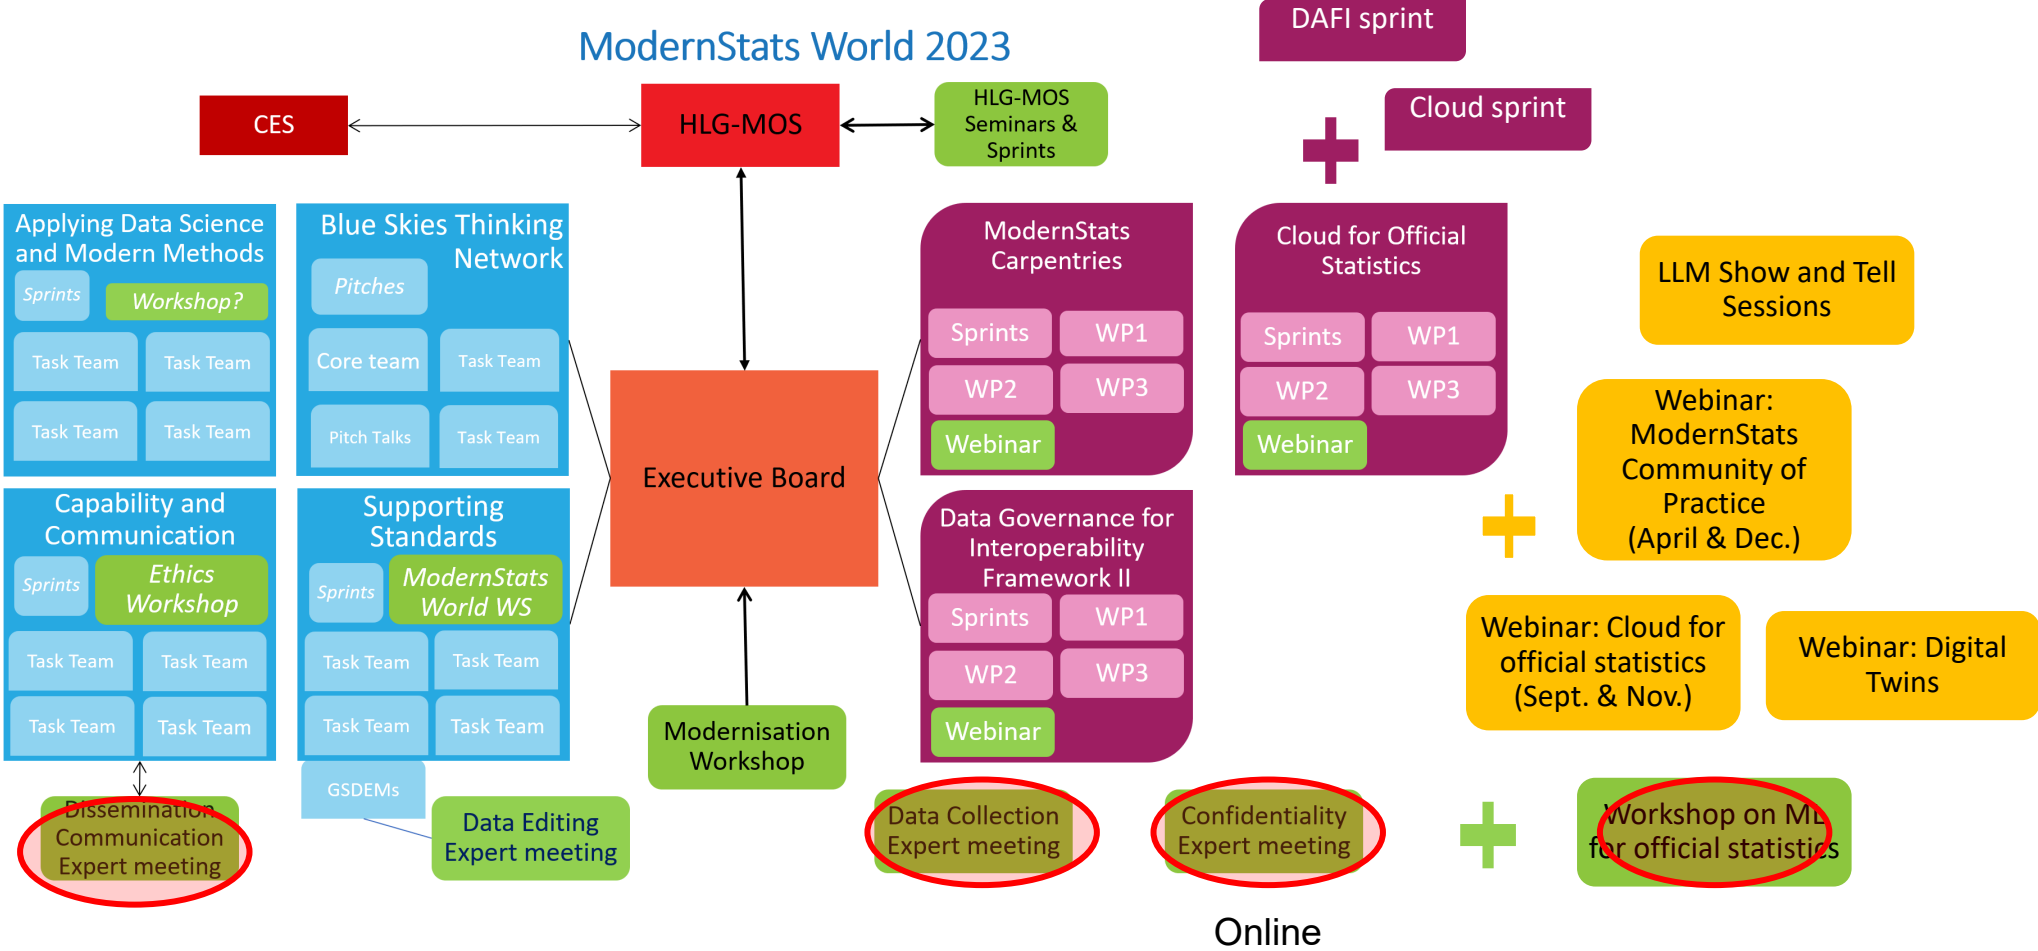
ModernStats World 2023

DAFI sprint

CES

HLG-MOS

HLG-MOS Seminars & Sprints

Cloud sprint

Applying Data Science and Modern Methods

Sprints

Workshop?

Task Team

Task Team

Task Team

Task Team

Blue Skies Thinking Network

Pitches

Core team

Task Team

Pitch Talks

Task Team

ModernStats Carpentries

Sprints

WP1

WP2

WP3

Webinar

Cloud for Official Statistics

Sprints

WP1

WP2

WP3

Webinar

LLM Show and Tell Sessions

Executive Board

Webinar: ModernStats Community of Practice (April & Dec.)

Capability and Communication

Sprints

Ethics Workshop

Task Team

Task Team

Task Team

Task Team

Supporting Standards

Sprints

ModernStats World WS

Task Team

Task Team

Task Team

Task Team

Data Governance for Interoperability Framework II

Sprints

WP1

WP2

WP3

Webinar

Webinar: Cloud for official statistics (Sept. & Nov.)

Webinar: Digital Twins

Modernisation Workshop

GSDEMs

Dissemination Communication Expert meeting

Data Editing Expert meeting

Data Collection Expert meeting

Confidentiality Expert meeting

Workshop on ML for official statistics

Online